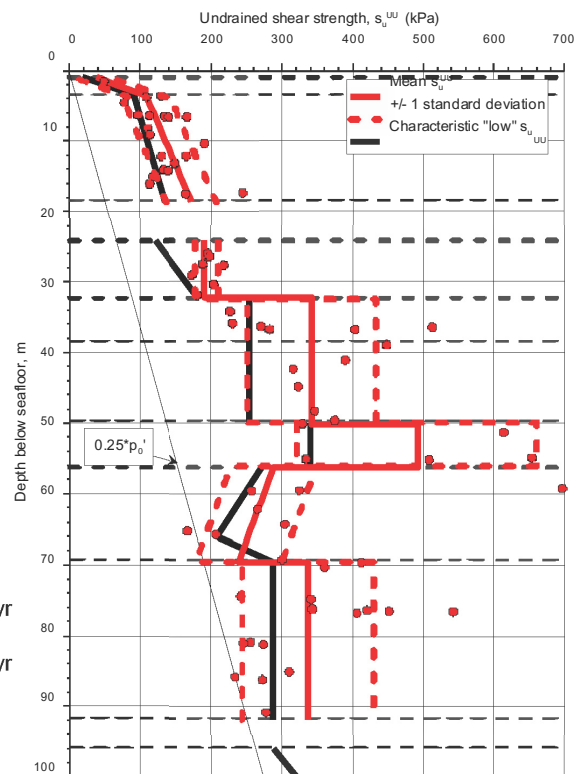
Undrained shear strength, $s_u^{UU}$ (kPa)

0 100 200 300 400 500 600 700

Mean $s_u^{UU}$

+/- 1 standard deviation

Characteristic "low" $s_{uUU}$

0 10 20 30 40 50 60 70 80 90 100

Depth below seafloor, m

$0.25*p_0'$

yr

yr